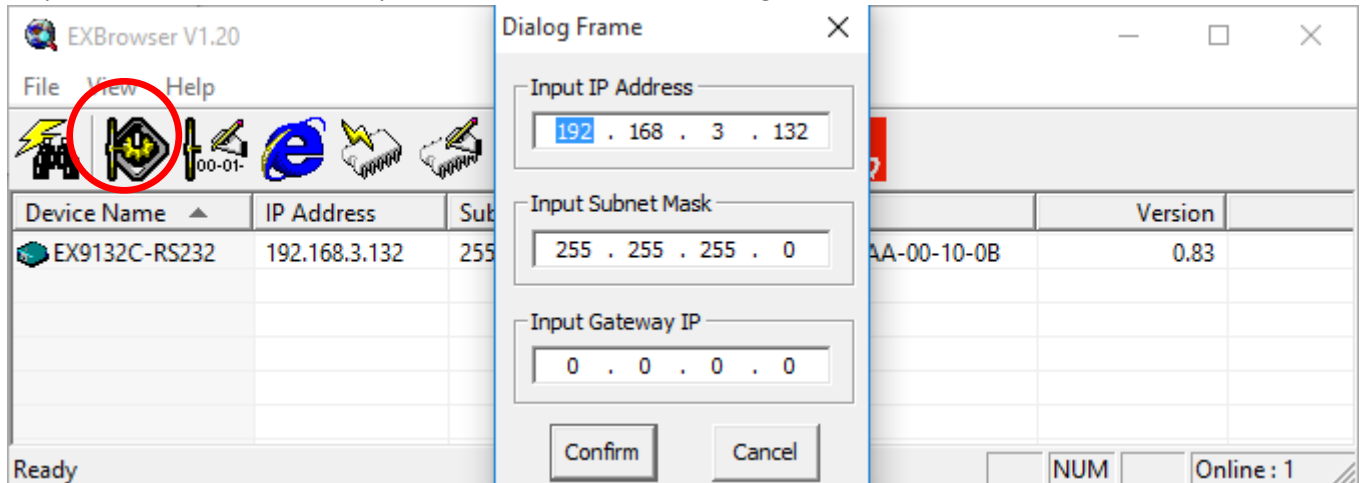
EXBrowser V1.20

File View Help

00-01-

| Device Name | IP Address | Sub | | Version |
|---|---|---|---|---|
| EX9132C-RS232 | 192.168.3.132 | 255 | AA-00-10-0B | 0.83 |

Ready

NUM

Online : 1

Dialog Frame

Input IP Address
192 . 168 . 3 . 132

Input Subnet Mask
255 . 255 . 255 . 0

Input Gateway IP
0 . 0 . 0 . 0

Confirm

Cancel